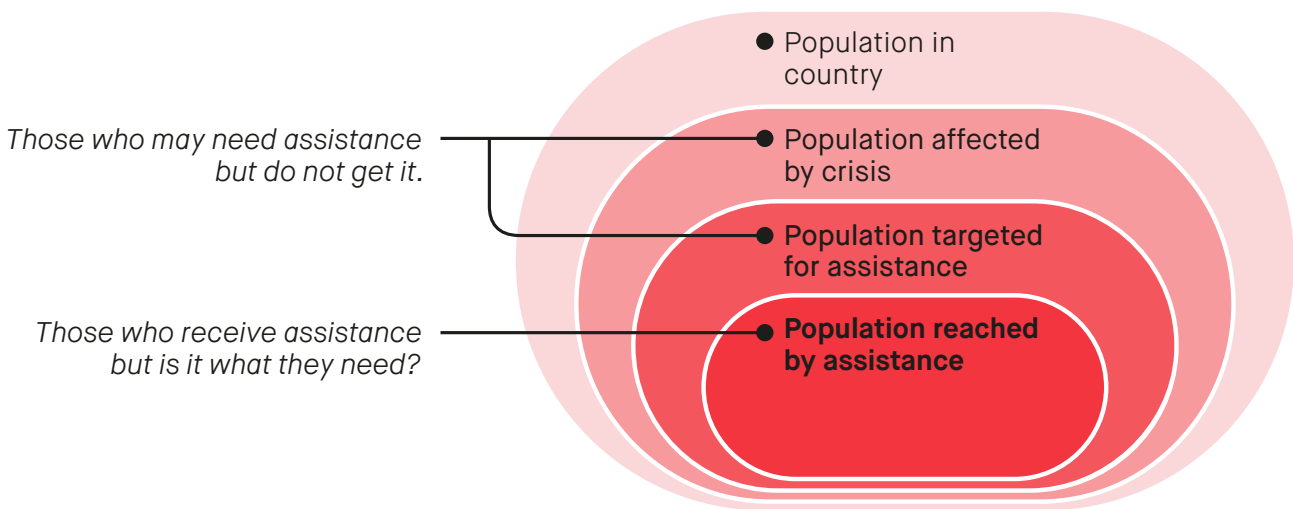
Population in country

Those who may need assistance but do not get it.

Population affected by crisis

Population targeted for assistance

Those who receive assistance but is it what they need?

**Population reached by assistance**